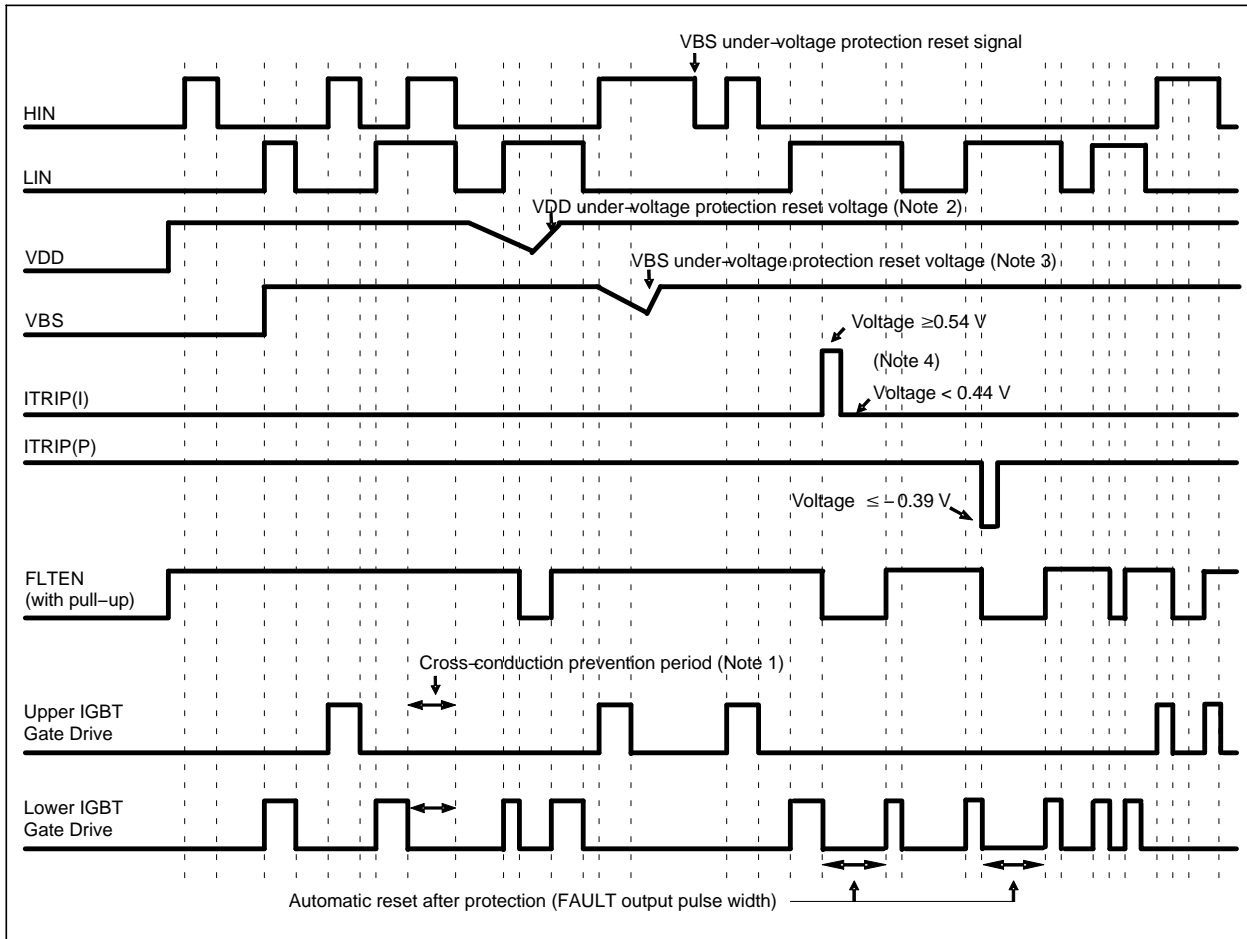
VBS under−voltage protection reset signal

HIN

LIN

VDD under−voltage protection reset voltage (Note 2)

VDD

VBS under−voltage protection reset voltage (Note 3)

VBS

Voltage $\geq$0.54 V

(Note 4)

ITRIP(I)

Voltage < 0.44 V

ITRIP(P)

Voltage $\leq$ − 0.39 V

FLTEN
(with pull−up)

Cross-conduction prevention period (Note 1)

Upper IGBT
Gate Drive

Lower IGBT
Gate Drive

Automatic reset after protection (FAULT output pulse width)